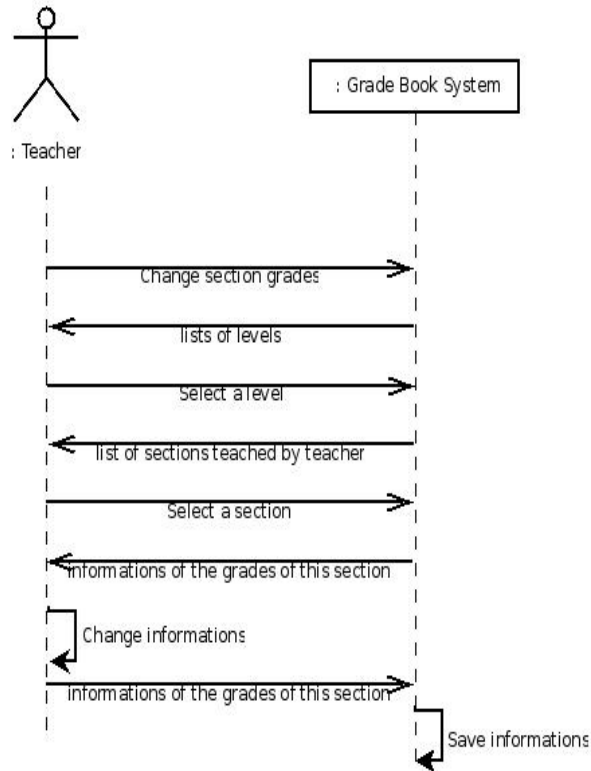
: Grade Book System

: Teacher

Change section grades

lists of levels

Select a level

list of sections teached by teacher

Select a section

informations of the grades of this section

Change informations

informations of the grades of this section

Save informations